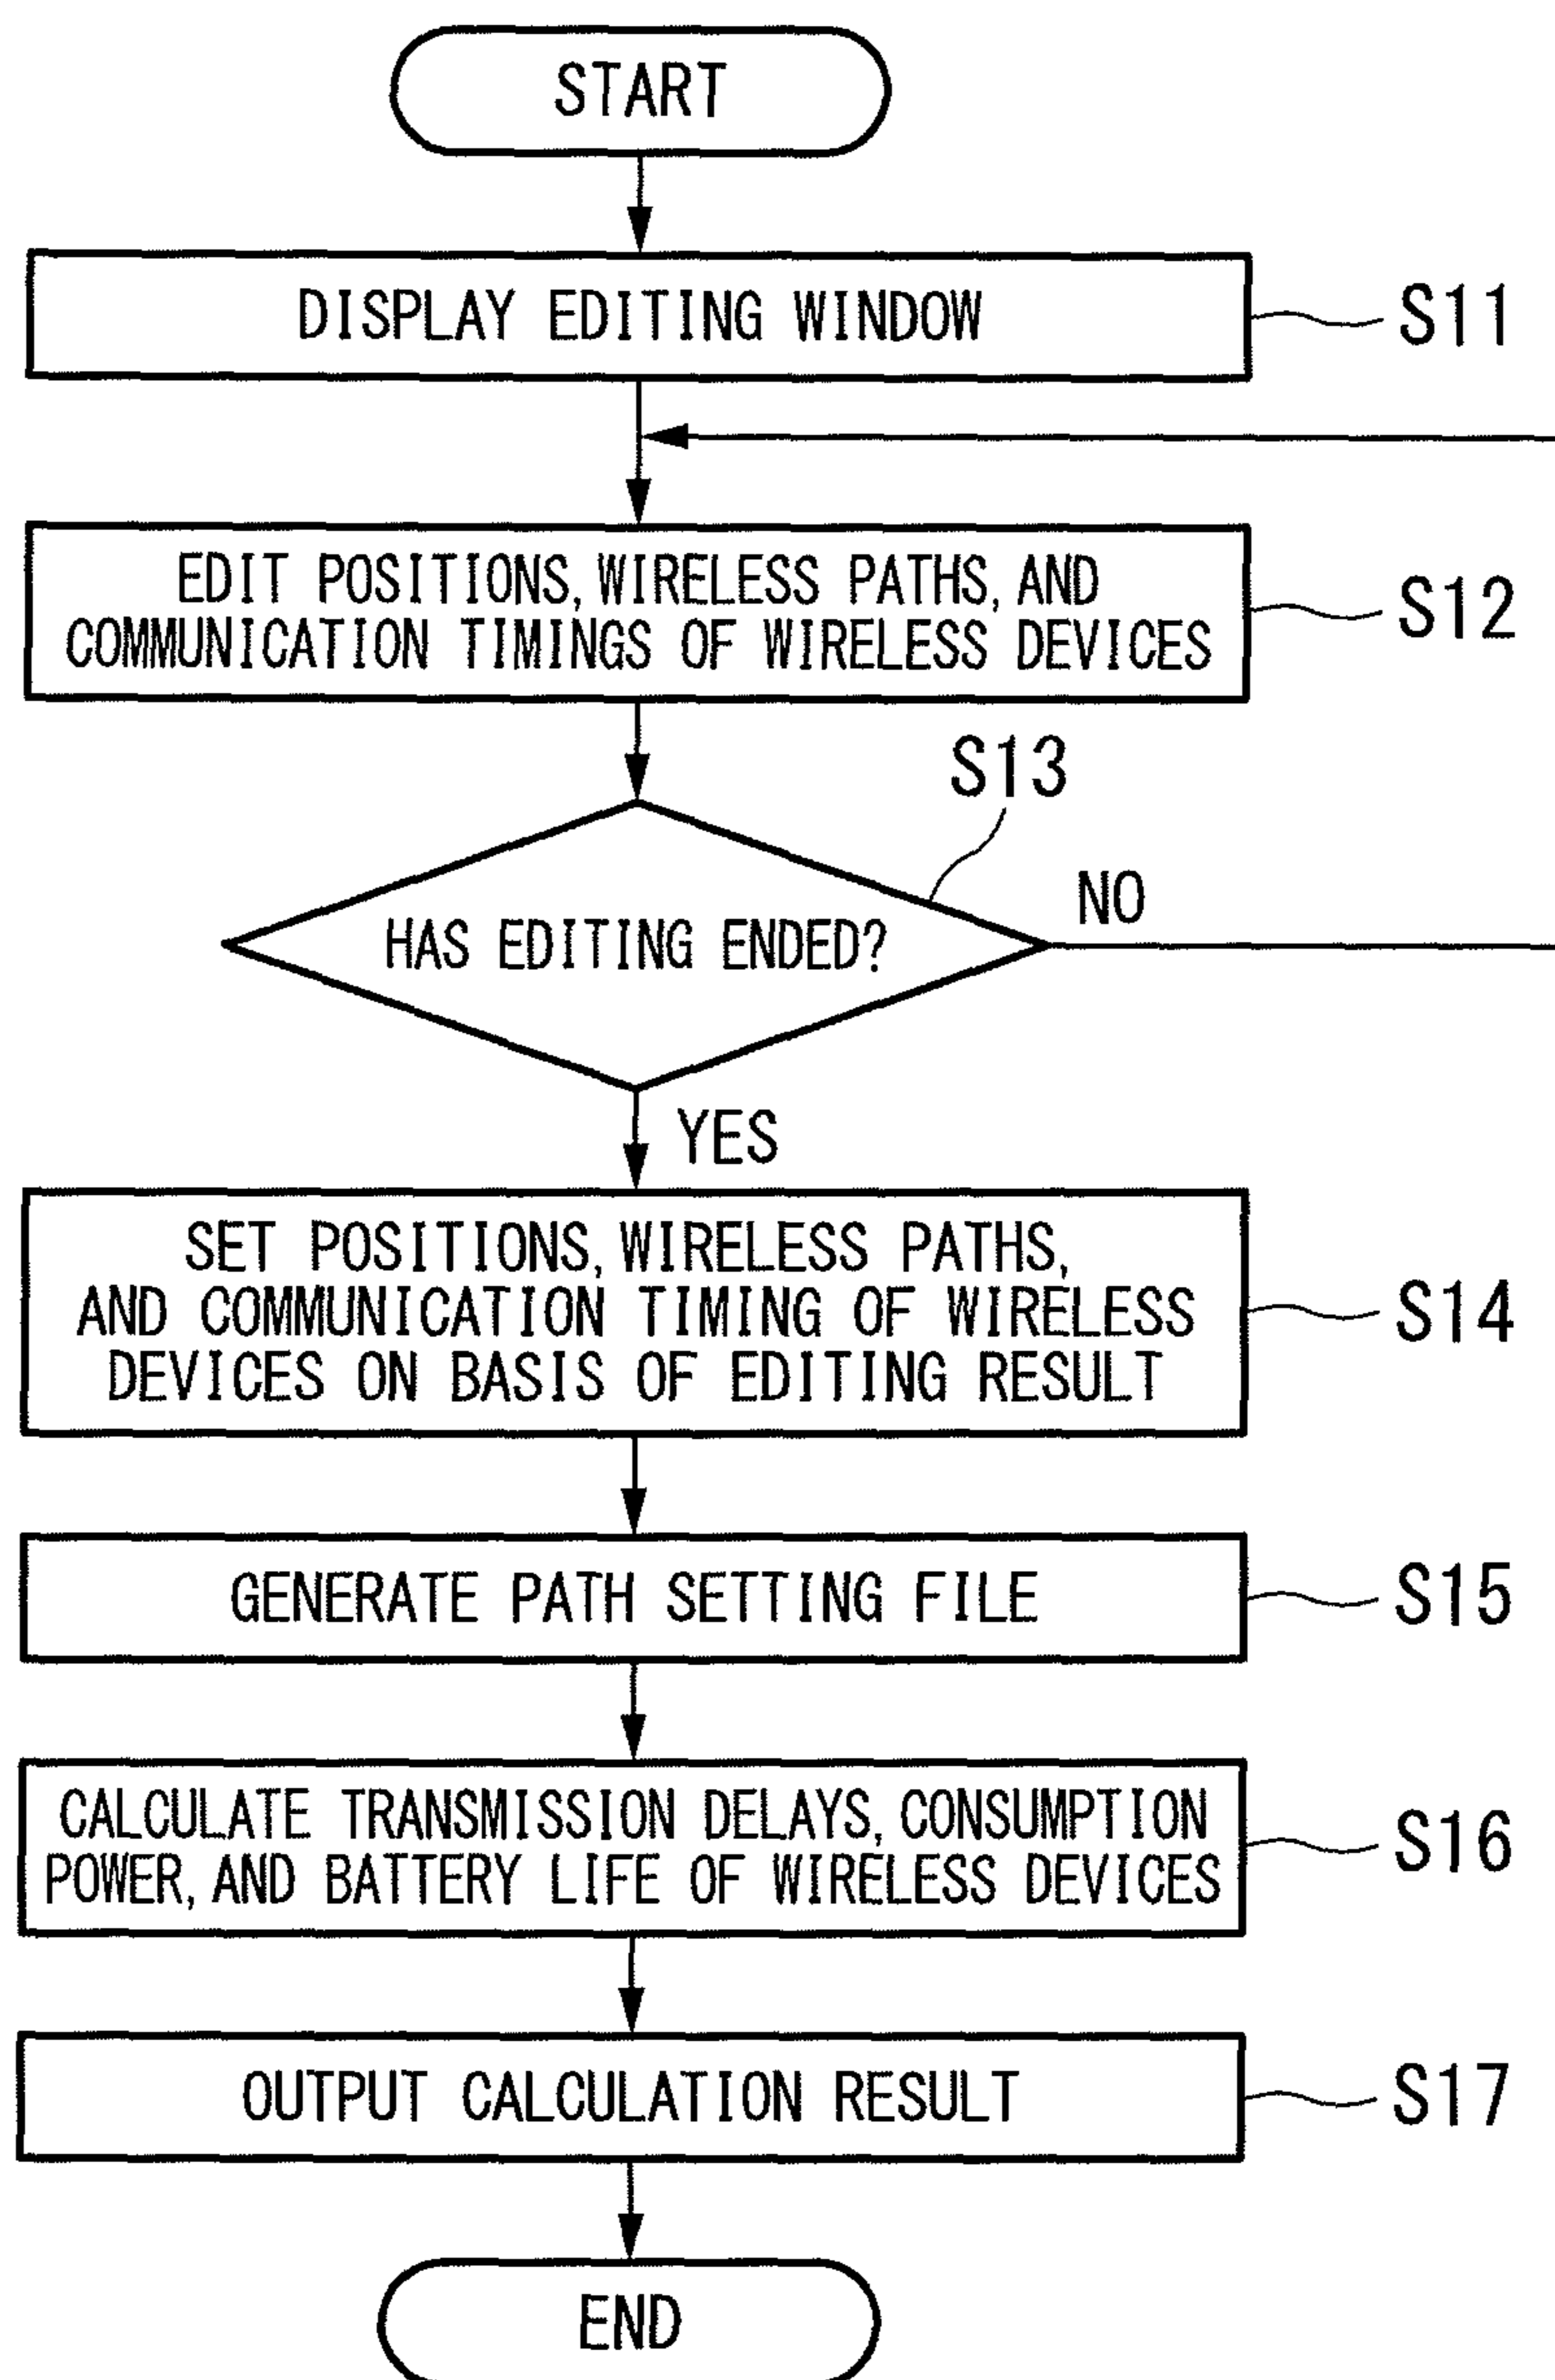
START

DISPLAY EDITING WINDOW

S11

EDIT POSITIONS, WIRELESS PATHS, AND COMMUNICATION TIMINGS OF WIRELESS DEVICES

S12

S13

HAS EDITING ENDED?

NO

YES

SET POSITIONS, WIRELESS PATHS, AND COMMUNICATION TIMING OF WIRELESS DEVICES ON BASIS OF EDITING RESULT

S14

GENERATE PATH SETTING FILE

S15

CALCULATE TRANSMISSION DELAYS, CONSUMPTION POWER, AND BATTERY LIFE OF WIRELESS DEVICES

S16

OUTPUT CALCULATION RESULT

S17

END